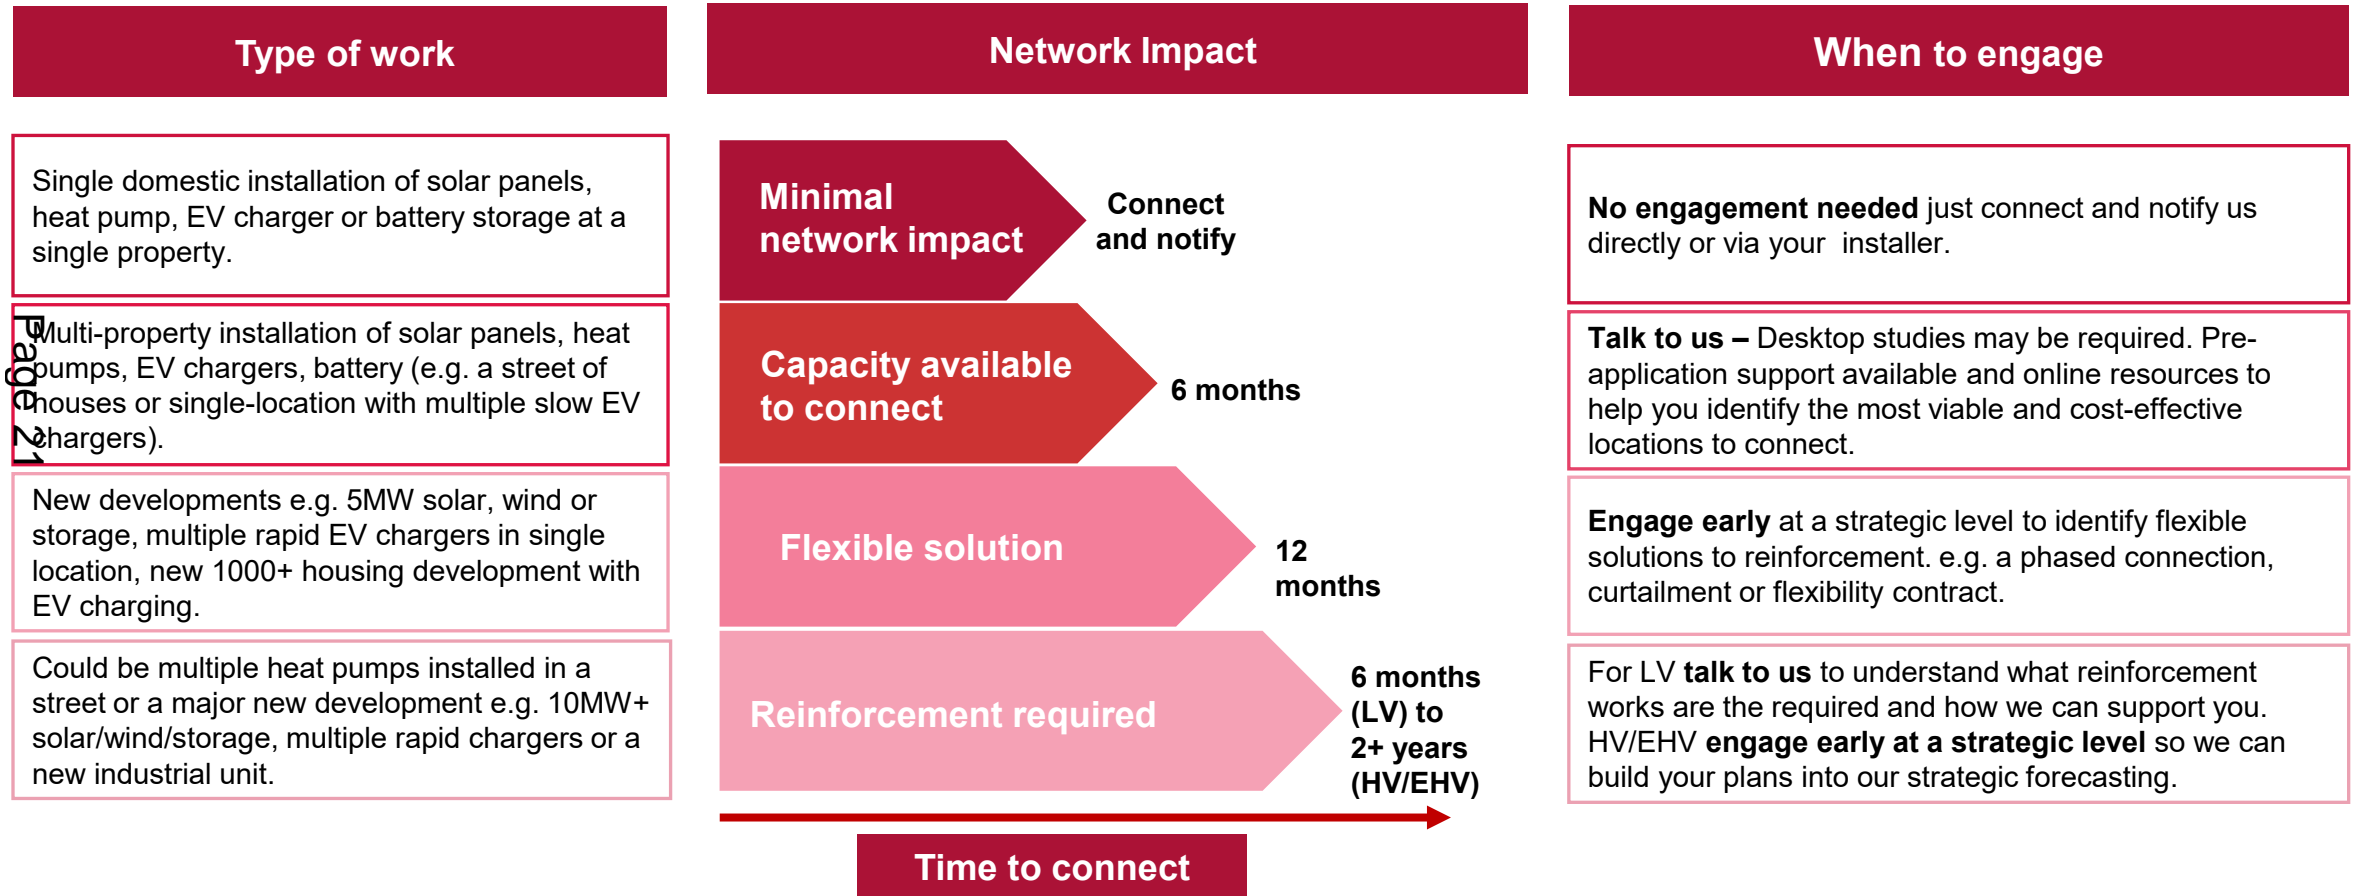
Type of work

Network Impact

When to engage

Single domestic installation of solar panels, heat pump, EV charger or battery storage at a single property.

Minimal network impact

Connect and notify

**No engagement needed** just connect and notify us directly or via your installer.

Multi-property installation of solar panels, heat pumps, EV chargers, battery (e.g. a street of houses or single-location with multiple slow EV chargers).

Page 21

Capacity available to connect

6 months

**Talk to us –** Desktop studies may be required. Pre-application support available and online resources to help you identify the most viable and cost-effective locations to connect.

New developments e.g. 5MW solar, wind or storage, multiple rapid EV chargers in single location, new 1000+ housing development with EV charging.

Flexible solution

12 months

**Engage early** at a strategic level to identify flexible solutions to reinforcement. e.g. a phased connection, curtailment or flexibility contract.

Could be multiple heat pumps installed in a street or a major new development e.g. 10MW+ solar/wind/storage, multiple rapid chargers or a new industrial unit.

Reinforcement required

6 months (LV) to 2+ years (HV/EHV)

For LV **talk to us** to understand what reinforcement works are the required and how we can support you. HV/EHV **engage early at a strategic level** so we can build your plans into our strategic forecasting.

Time to connect